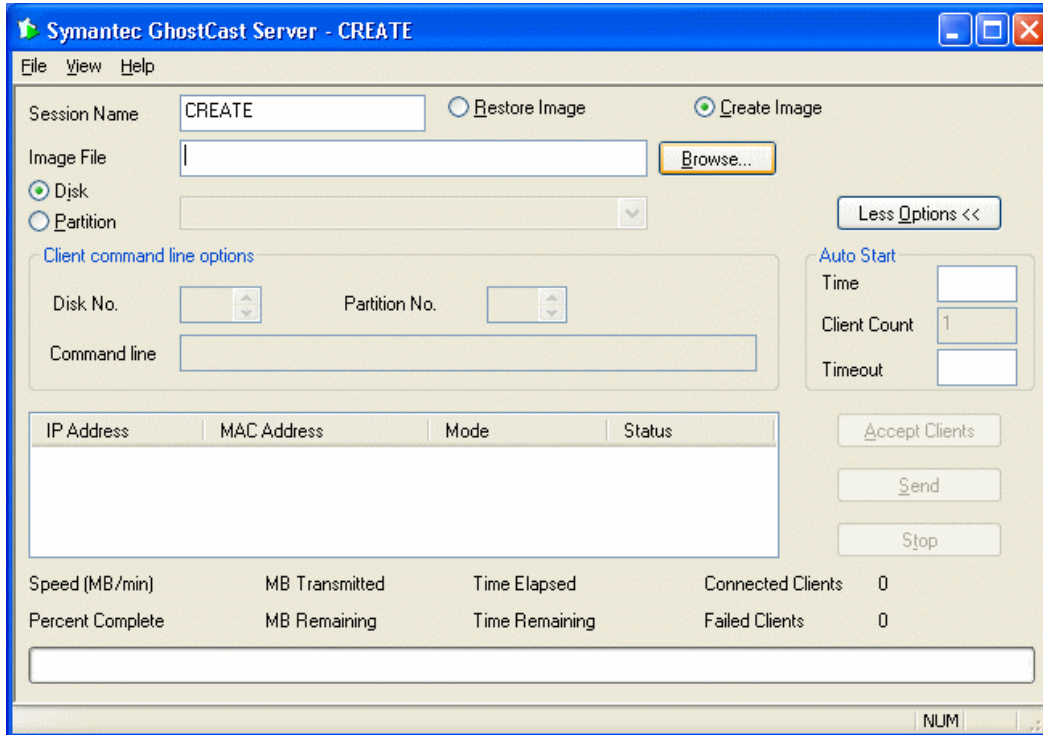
Symantec GhostCast Server - CREATE

File View Help

Session Name CREATE
Restore Image
Create Image

Image File
Browse...

Disk
Partition

Less Options <<

Client command line options
Disk No.
Partition No.
Command line

Auto Start
Time
Client Count 1
Timeout

| IP Address | MAC Address | Mode | Status |
|---|---|---|---|

Accept Clients
Send
Stop

Speed (MB/min)
MB Transmitted
Time Elapsed
Connected Clients 0

Percent Complete
MB Remaining
Time Remaining
Failed Clients 0

NUM